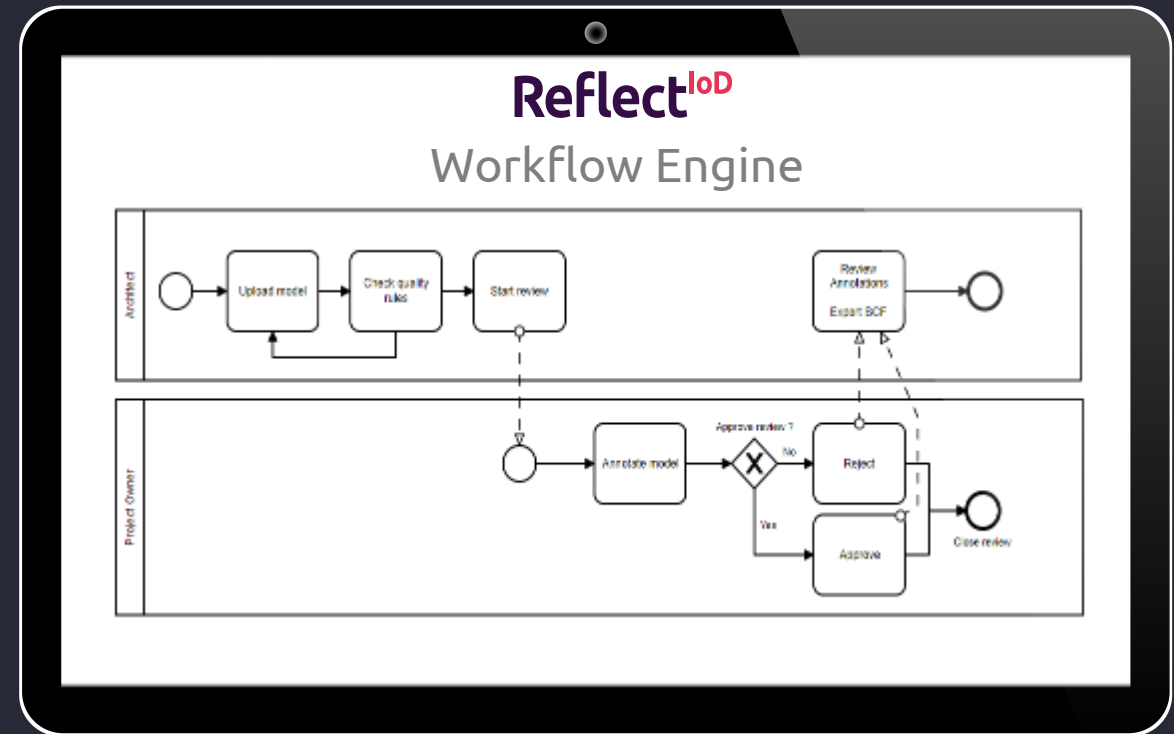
Reflect IoD

Workflow Engine

Architect

Upload model

Check quality rules

Start review

Review Annotations

Export BCF

Project Owner

Annotate model

Approve review ?

No

Reject

Yes

Approve

Close review